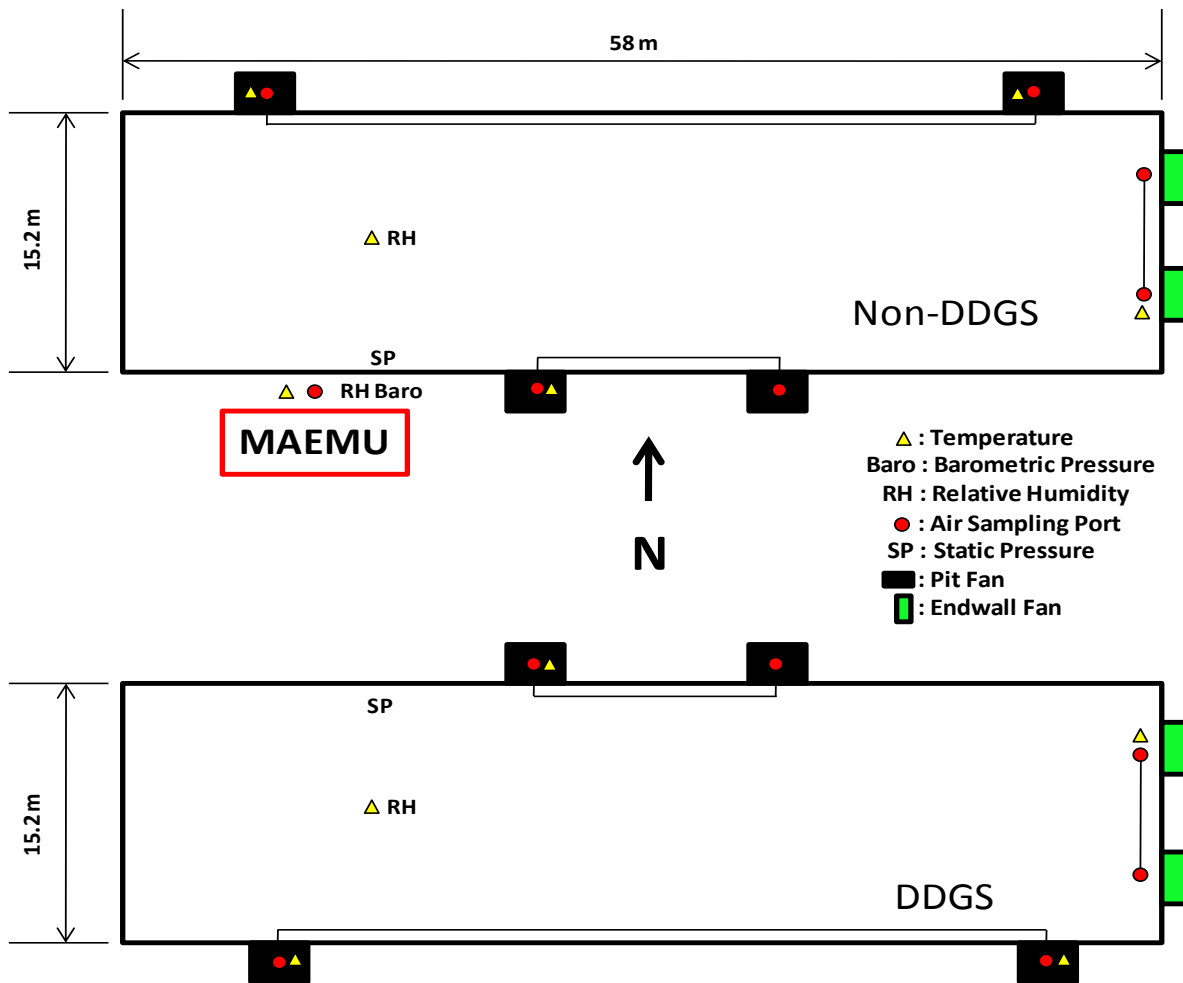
58 m

15.2 m

RH

Non-DDGS

SP

RH Baro

MAEMU

N

: Temperature
Baro : Barometric Pressure
RH : Relative Humidity
: Air Sampling Port
SP : Static Pressure
: Pit Fan
: Endwall Fan

SP

15.2 m

RH

DDGS